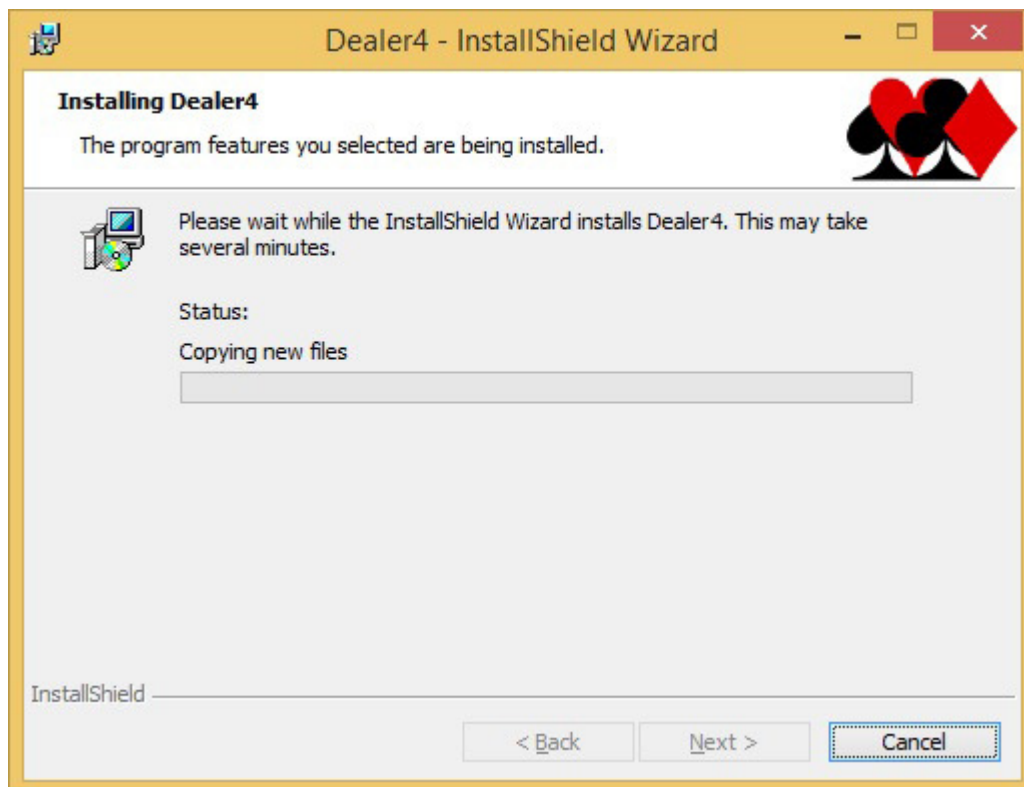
Dealer4 - InstallShield Wizard

Installing Dealer4

The program features you selected are being installed.

Please wait while the InstallShield Wizard installs Dealer4. This may take several minutes.

Status:

Copying new files

InstallShield

< Back

Next >

Cancel